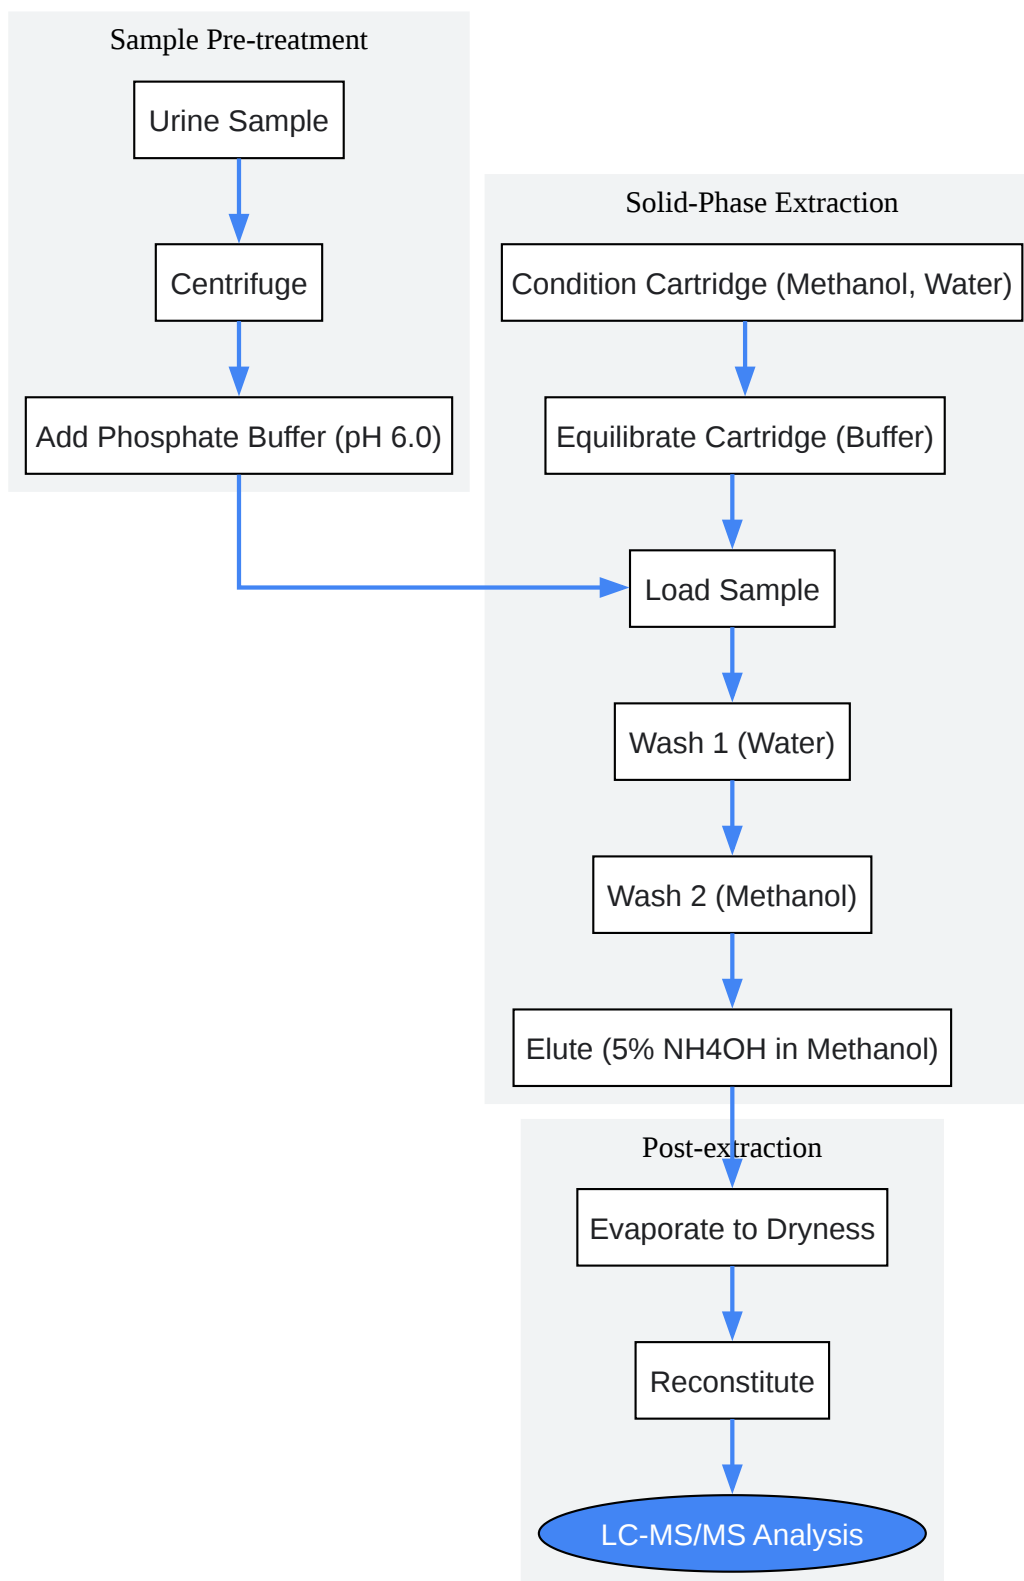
Sample Pre-treatment

Urine Sample

Centrifuge

Add Phosphate Buffer (pH 6.0)

Solid-Phase Extraction

Condition Cartridge (Methanol, Water)

Equilibrate Cartridge (Buffer)

Load Sample

Wash 1 (Water)

Wash 2 (Methanol)

Elute (5% NH4OH in Methanol)

Post-extraction

Evaporate to Dryness

Reconstitute

LC-MS/MS Analysis